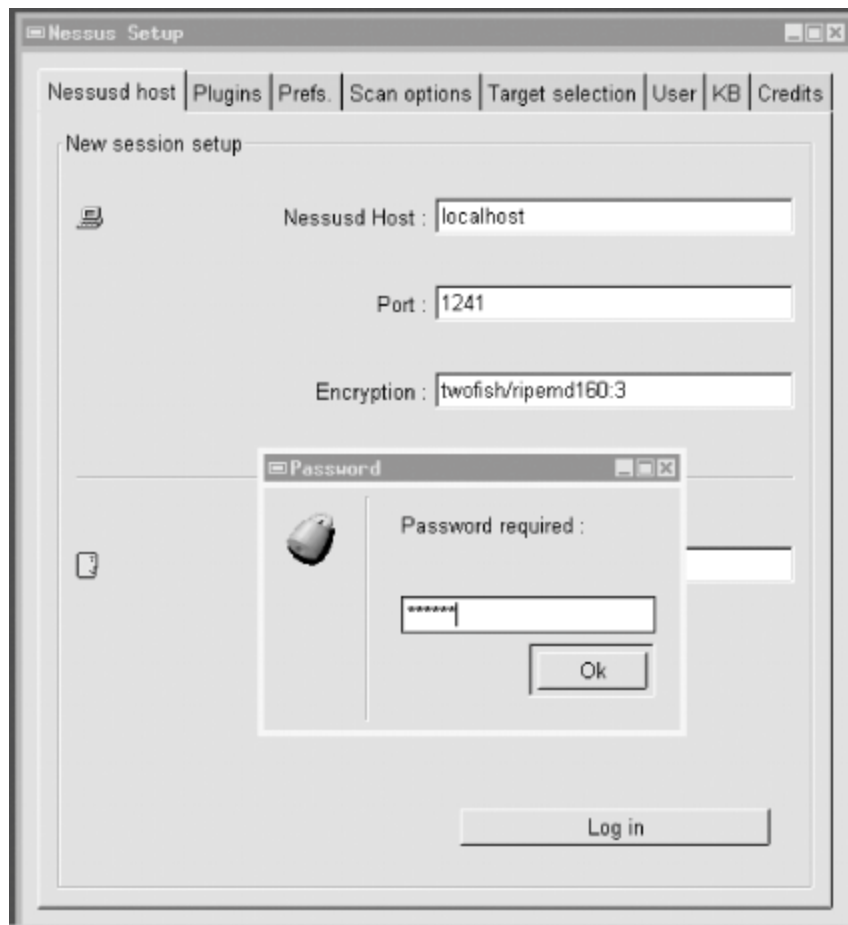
Nessus Setup

Nessusd host | Plugins | Prefs. | Scan options | Target selection | User | KB | Credits

New session setup

Nessusd Host : localhost

Port : 1241

Encryption : twofish/ripemd160:3

Password

Password required :

******

Ok

Log in